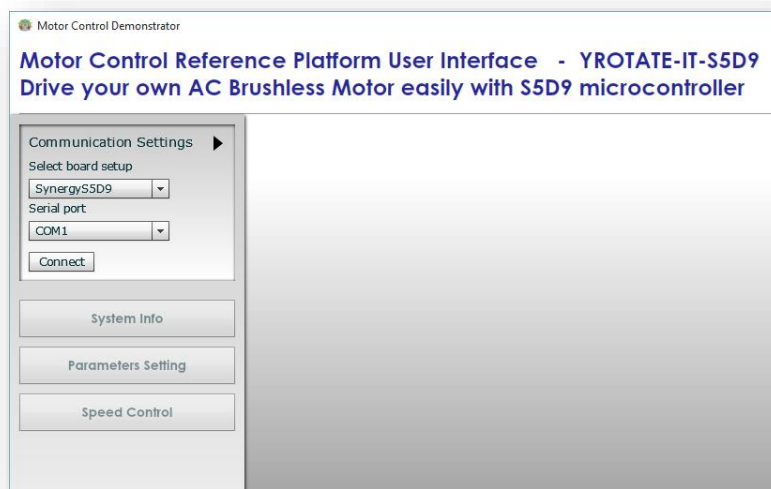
Motor Control Demonstrator

Motor Control Reference Platform User Interface - YROTATE-IT-S5D9
Drive your own AC Brushless Motor easily with S5D9 microcontroller

Communication Settings
Select board setup
SynergyS5D9
Serial port
COM1
Connect

System Info

Parameters Setting

Speed Control